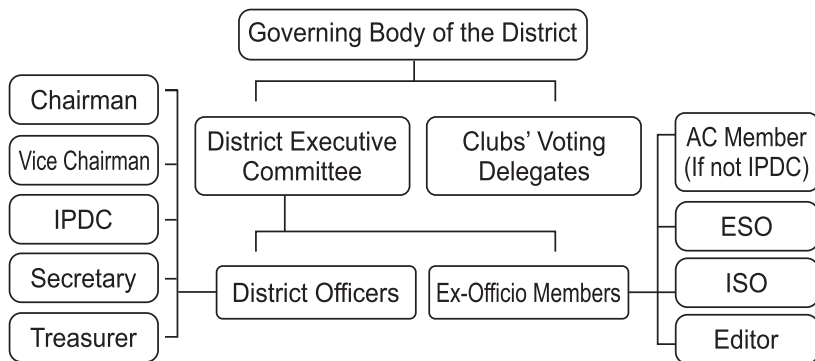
Governing Body of the District

District Executive Committee

Clubs' Voting Delegates

Chairman

Vice Chairman

IPDC

Secretary

Treasurer

District Officers

Ex-Officio Members

AC Member (If not IPDC)

ESO

ISO

Editor